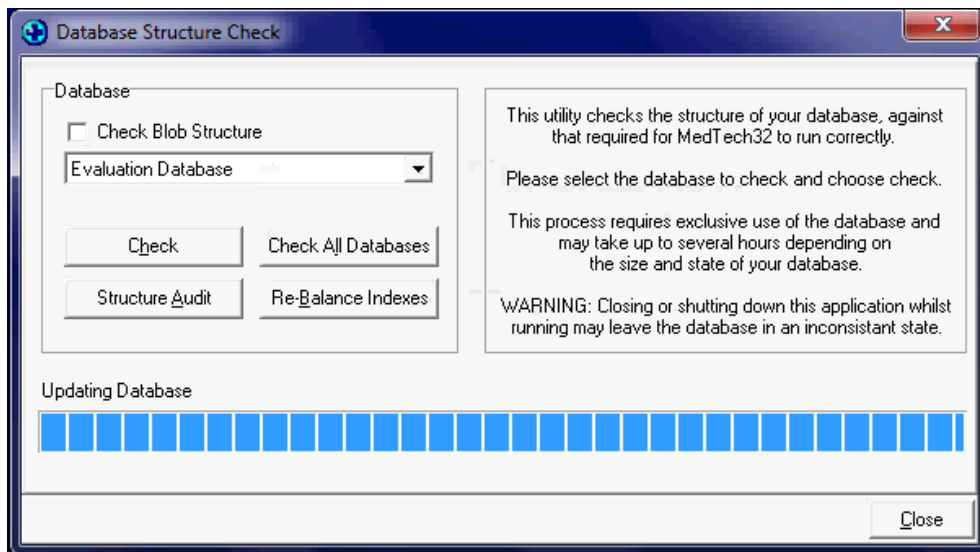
Database Structure Check

Database

Check Blob Structure

Evaluation Database

Check

Check All Databases

Structure Audit

Re-Balance Indexes

This utility checks the structure of your database, against that required for MedTech32 to run correctly.

Please select the database to check and choose check.

This process requires exclusive use of the database and may take up to several hours depending on the size and state of your database.

WARNING: Closing or shutting down this application whilst running may leave the database in an inconsistant state.

Updating Database

Close